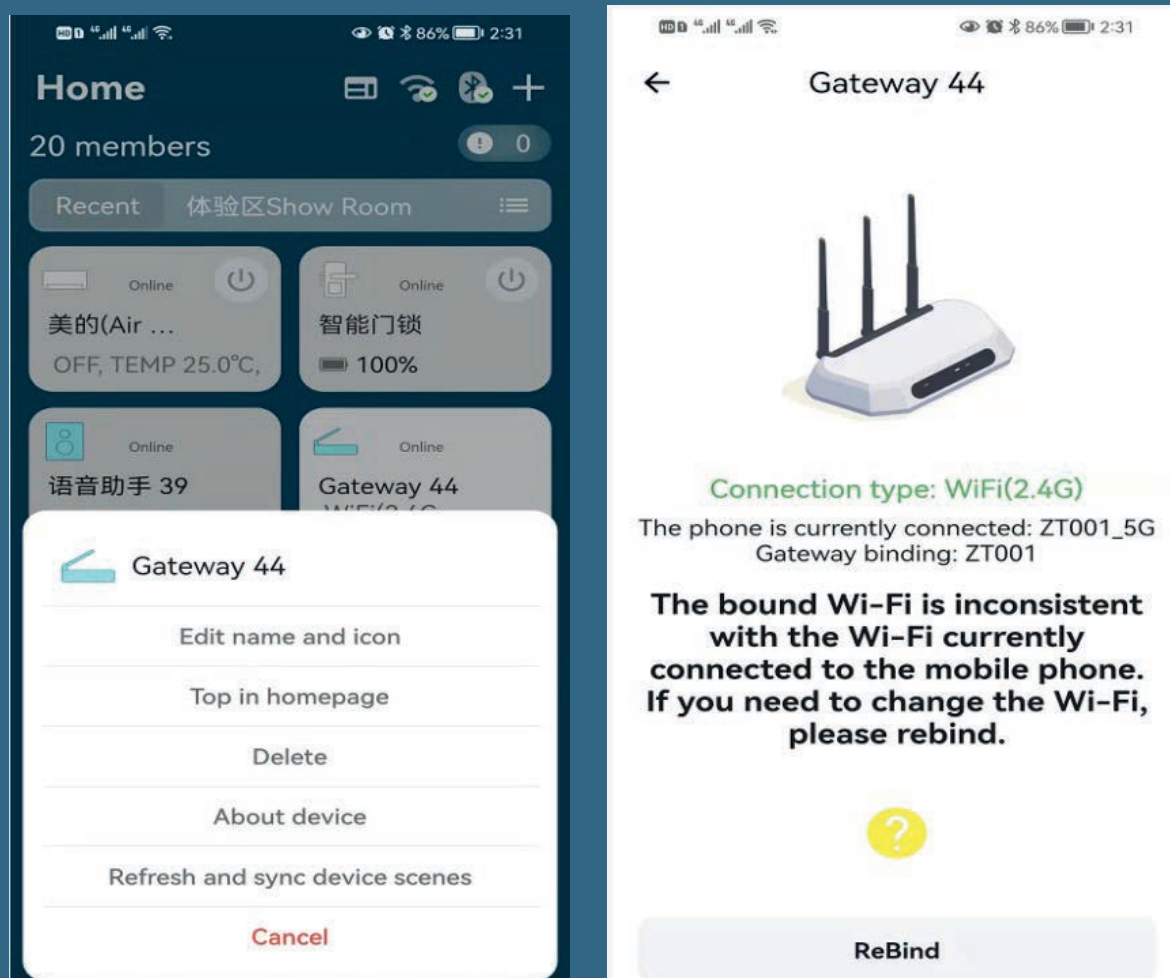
HD 4G 4G 86% 2:31

Home

20 members

0

Recent 体验区Show Room

Online
美的(Air ...
OFF, TEMP 25.0℃,

Online
智能门锁
100%

Online
语音助手 39

Online
Gateway 44
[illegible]

Gateway 44

Edit name and icon

Top in homepage

Delete

About device

Refresh and sync device scenes

Cancel

HD 4G 4G 86% 2:31

Gateway 44

Connection type: WiFi(2.4G)

The phone is currently connected: ZT001_5G
Gateway binding: ZT001

The bound Wi-Fi is inconsistent with the Wi-Fi currently connected to the mobile phone. If you need to change the Wi-Fi, please rebind.

?

ReBind